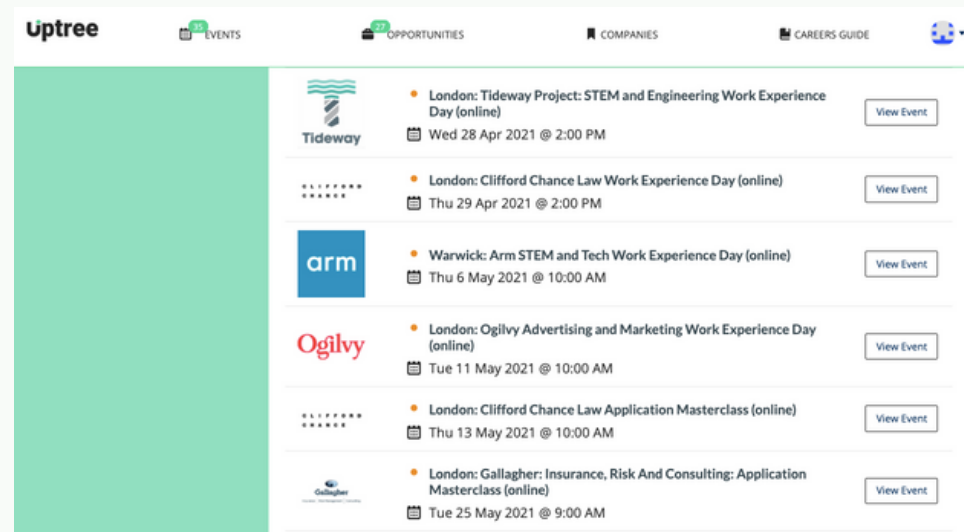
uptree

35 EVENTS

27 OPPORTUNITIES

COMPANIES

CAREERS GUIDE

Tideway

London: Tideway Project: STEM and Engineering Work Experience Day (online)

Wed 28 Apr 2021 @ 2:00 PM

View Event

CLIFFORD CHANCE

London: Clifford Chance Law Work Experience Day (online)

Thu 29 Apr 2021 @ 2:00 PM

View Event

arm

Warwick: Arm STEM and Tech Work Experience Day (online)

Thu 6 May 2021 @ 10:00 AM

View Event

Ogilvy

London: Ogilvy Advertising and Marketing Work Experience Day (online)

Tue 11 May 2021 @ 10:00 AM

View Event

CLIFFORD CHANCE

London: Clifford Chance Law Application Masterclass (online)

Thu 13 May 2021 @ 10:00 AM

View Event

Gallagher

London: Gallagher: Insurance, Risk And Consulting: Application Masterclass (online)

Tue 25 May 2021 @ 9:00 AM

View Event